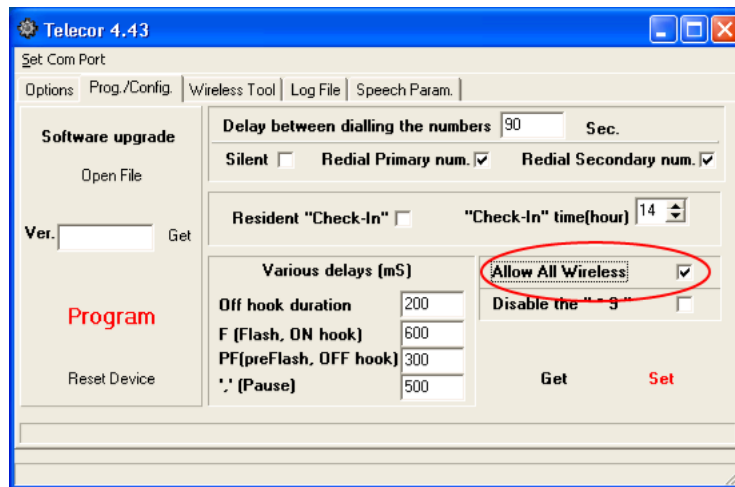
Telecor 4.43

Set Com Port

Options | Prog./Config. | Wireless Tool | Log File | Speech Param.

Software upgrade

Open File

Ver. Get

Program

Reset Device

Delay between dialling the numbers 90 Sec.

Silent Redial Primary num. Redial Secondary num.

Resident "Check-In" "Check-In" time(hour) 14

Various delays (mS)

Off hook duration 200

F (Flash, ON hook) 600

PF(preFlash, OFF hook) 300

',' (Pause) 500

Allow All Wireless

Disable the " * S"

Get

Set